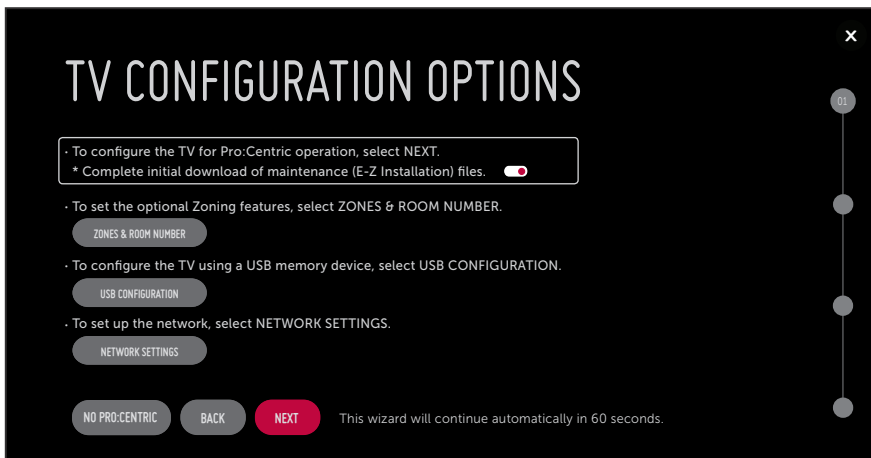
✕

TV CONFIGURATION OPTIONS

01

· To configure the TV for Pro:Centric operation, select NEXT.
* Complete initial download of maintenance (E-Z Installation) files.

· To set the optional Zoning features, select ZONES & ROOM NUMBER.

ZONES & ROOM NUMBER

· To configure the TV using a USB memory device, select USB CONFIGURATION.

USB CONFIGURATION

· To set up the network, select NETWORK SETTINGS.

NETWORK SETTINGS

NO PRO:CENTRIC

BACK

NEXT

This wizard will continue automatically in 60 seconds.